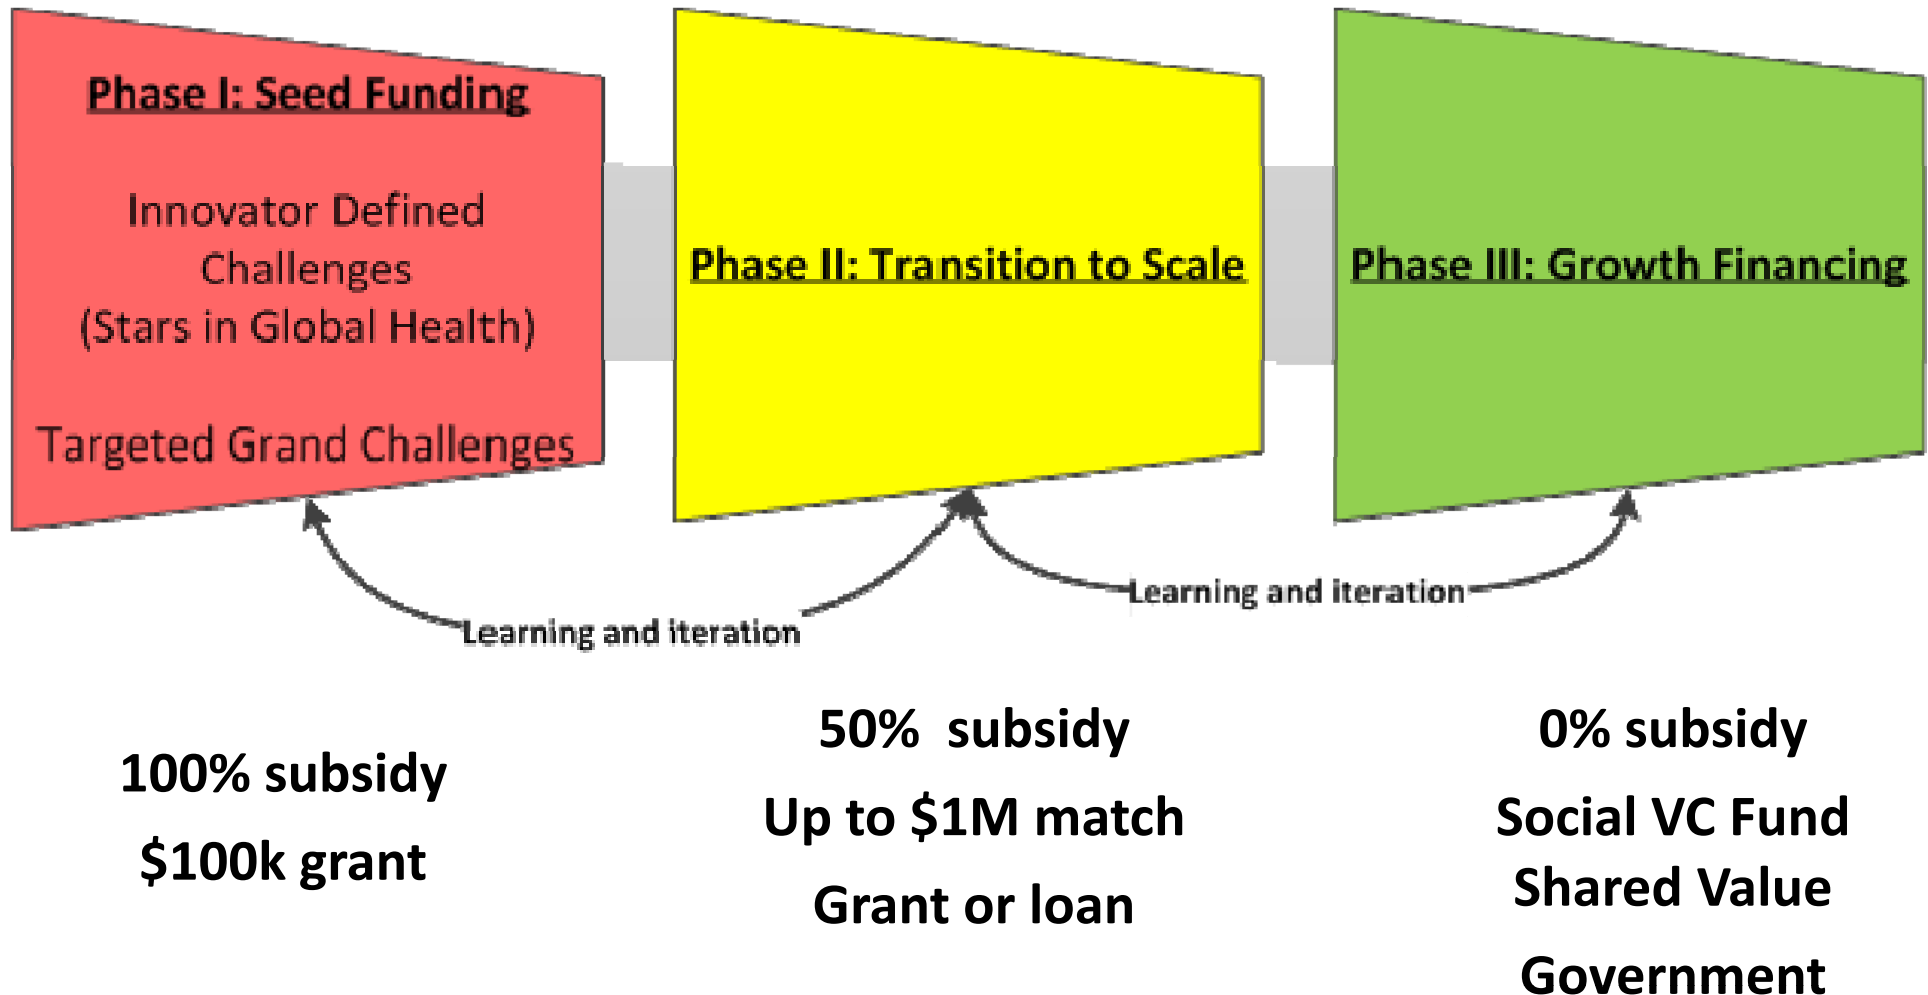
Phase I: Seed Funding

Innovator Defined Challenges (Stars in Global Health)

Targeted Grand Challenges

Phase II: Transition to Scale

Phase III: Growth Financing

Learning and iteration

Learning and iteration

100% subsidy

$100k grant

50% subsidy

Up to $1M match

Grant or loan

0% subsidy

Social VC Fund

Shared Value

Government